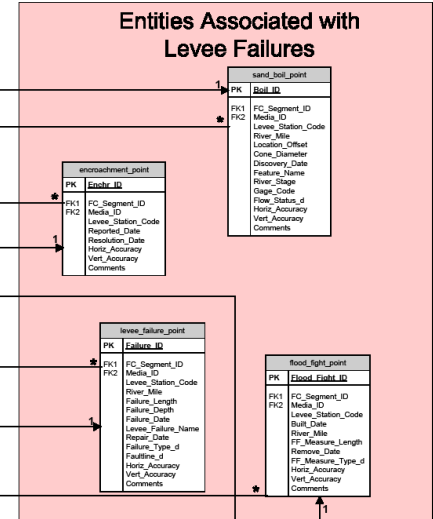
Entities Associated with Levee Failures

sand_boil_point

| PK | Boil_ID |
|---|---|
| FK1 FK2 | FC_Segment_ID Media_ID Levee_Station_Code River_Mile Location_Offset Cone_Diameter Discovery_Date Feature_Name River_Stage Gage_Code Flow_Status_d Horiz_Accuracy Vert_Accuracy Comments |

encroachment_point

| PK | Enchr_ID |
|---|---|
| FK1 FK2 | FC_Segment_ID Media_ID Levee_Station_Code Reported_Date Resolution_Date Horiz_Accuracy Vert_Accuracy Comments |

levee_failure_point

| PK | Failure_ID |
|---|---|
| FK1 FK2 | FC_Segment_ID Media_ID Levee_Station_Code River_Mile Failure_Length Failure_Depth Failure_Date Levee_Failure_Name Repair_Date Failure_Type_d Faultline_d Horiz_Accuracy Vert_Accuracy Comments |

flood_fight_point

| PK | Flood_Fight_ID |
|---|---|
| FK1 FK2 | FC_Segment_ID Media_ID Levee_Station_Code Built_Date River_Mile FF_Measure_Length Remove_Date FF_Measure_Type_d Horiz_Accuracy Vert_Accuracy Comments |

1 * * 1 * 1 * 1